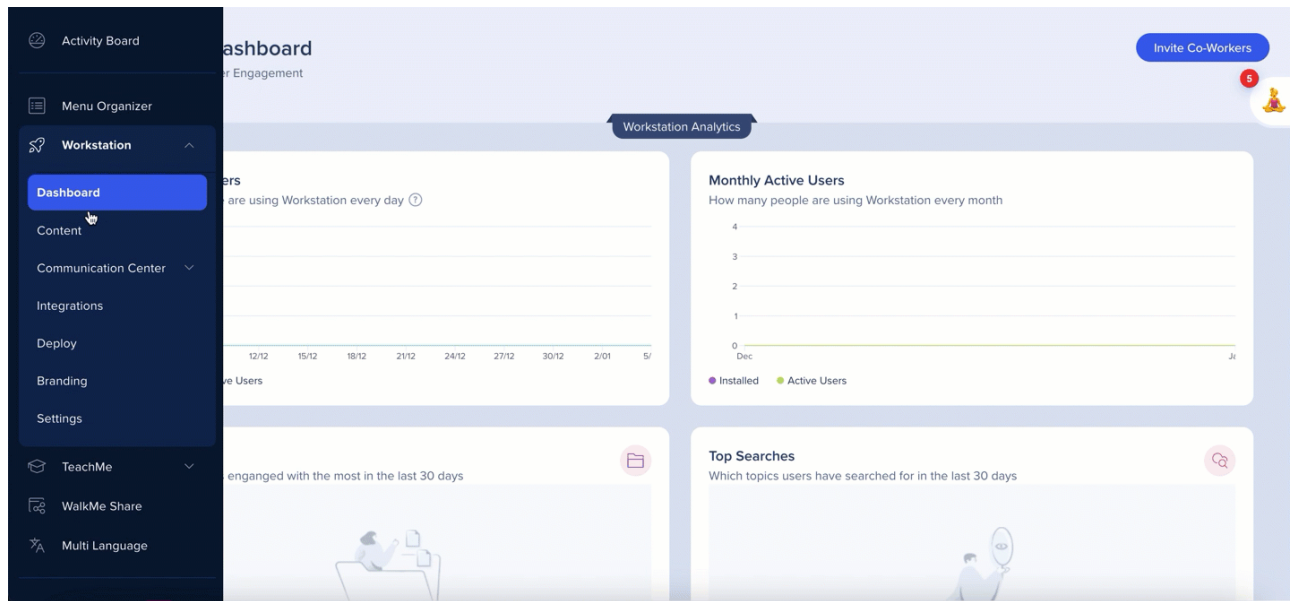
Activity Board

Menu Organizer

Workstation

Dashboard

Content

Communication Center

Integrations

Deploy

Branding

Settings

TeachMe

WalkMe Share

Multi Language

ashboard

r Engagement

Invite Co-Workers

5

Workstation Analytics

ers

are using Workstation every day

12/12 15/12 18/12 21/12 24/12 27/12 30/12 2/01 5/

ve Users

Monthly Active Users

How many people are using Workstation every month

4

3

2

1

0

Dec

Ja

Installed Active Users

enganged with the most in the last 30 days

Top Searches

Which topics users have searched for in the last 30 days